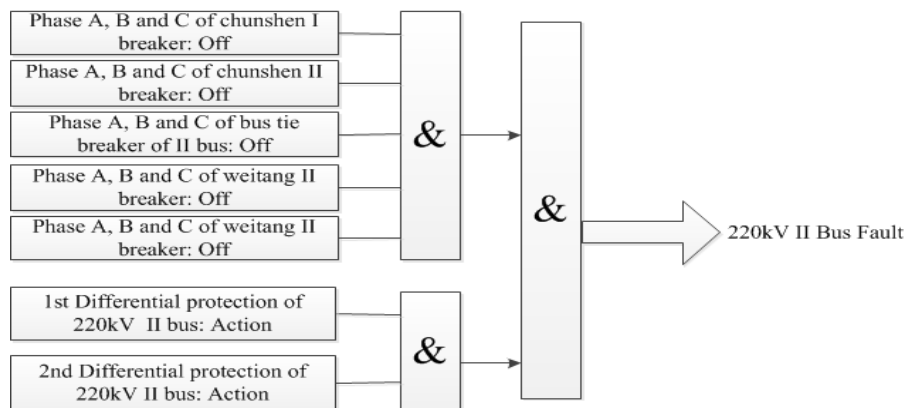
Phase A, B and C of chunshen I breaker: Off

Phase A, B and C of chunshen II breaker: Off

Phase A, B and C of bus tie breaker of II bus: Off

Phase A, B and C of weitang II breaker: Off

Phase A, B and C of weitang II breaker: Off

&

1st Differential protection of 220kV II bus: Action

2nd Differential protection of 220kV II bus: Action

&

&

220kV II Bus Fault